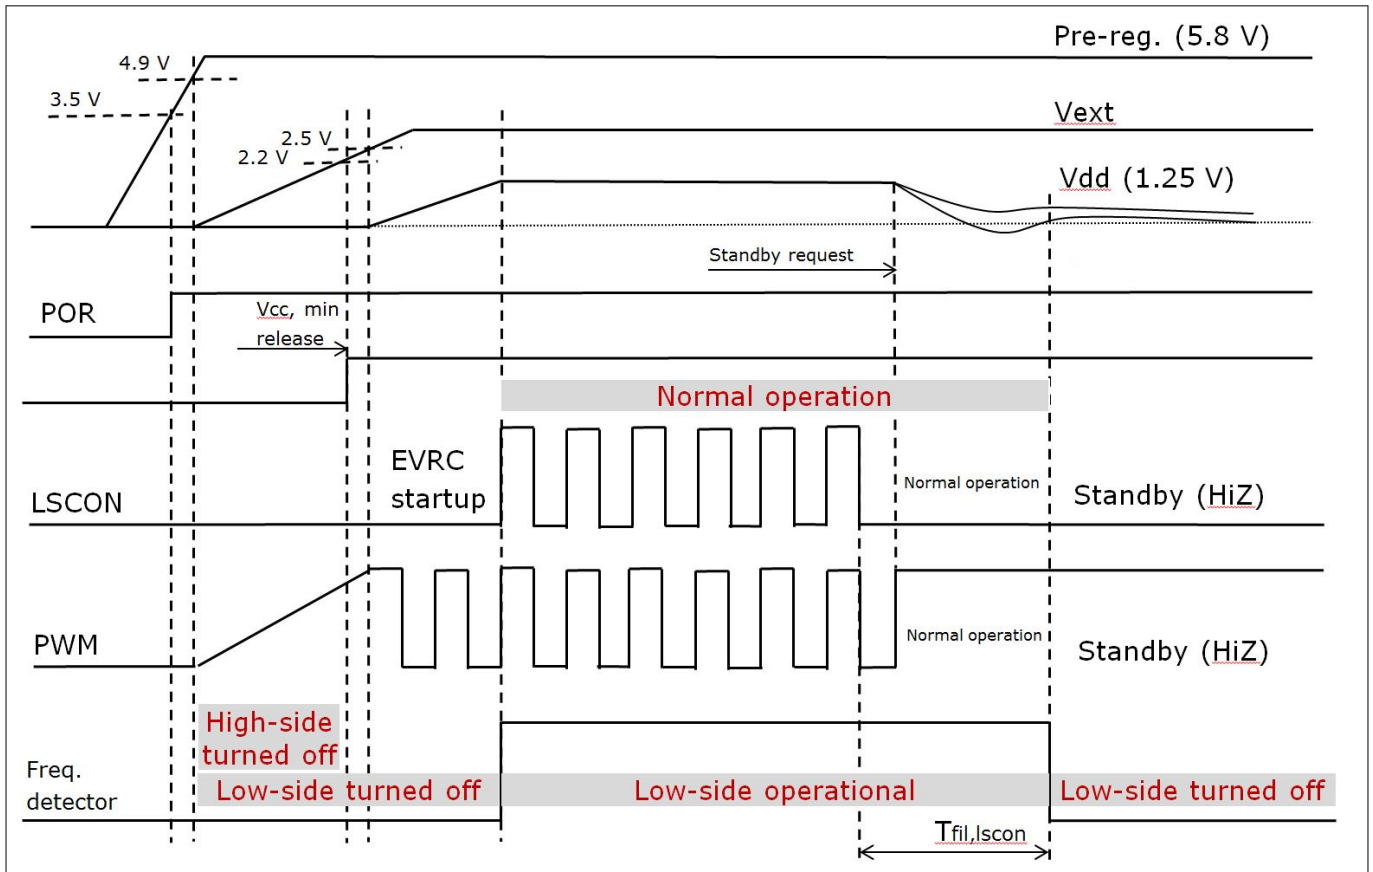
Pre-reg. (5.8 V)

4.9 V

3.5 V

Vext

2.5 V

2.2 V

Vdd (1.25 V)

Standby request

POR

Vcc, min

release

Normal operation

EVRC startup

LSCON

Normal operation

Standby (HiZ)

PWM

Normal operation

Standby (HiZ)

High-side turned off

Freq. detector

Low-side turned off

Low-side operational

Low-side turned off

$T_{fil,lscon}$